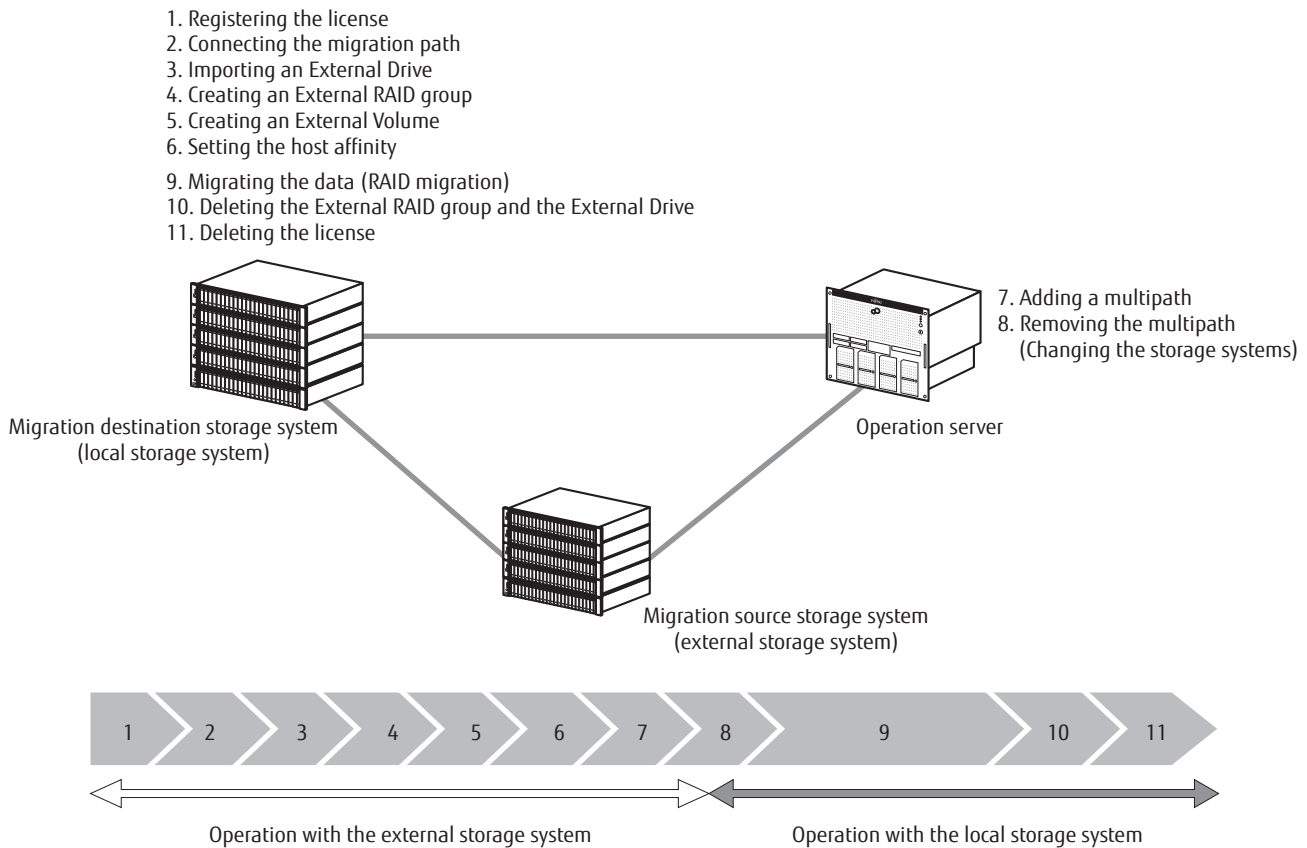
1. Registering the license
2. Connecting the migration path
3. Importing an External Drive
4. Creating an External RAID group
5. Creating an External Volume
6. Setting the host affinity

9. Migrating the data (RAID migration)
10. Deleting the External RAID group and the External Drive
11. Deleting the license

7. Adding a multipath
8. Removing the multipath (Changing the storage systems)

Migration destination storage system (local storage system)

Operation server

Migration source storage system (external storage system)

1 2 3 4 5 6 7 8 9 10 11

Operation with the external storage system

Operation with the local storage system